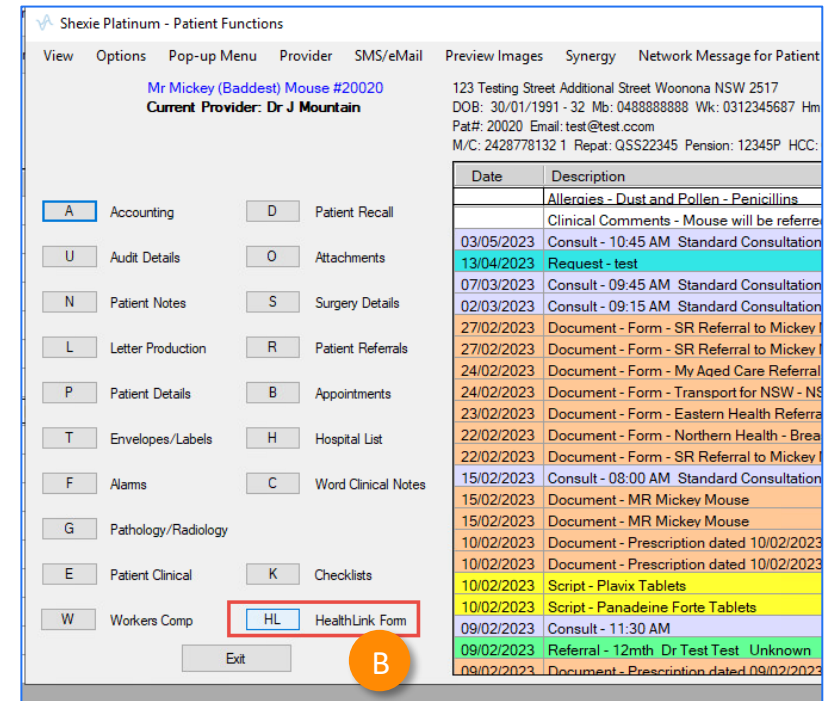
Shexie Platinum - Patient Functions

View Options Pop-up Menu Provider SMS/eMail Preview Images Synergy Network Message for Patient

Mr Mickey (Baddest) Mouse #20020
Current Provider: Dr J Mountain

123 Testing Street Additional Street Woonona NSW 2517
DOB: 30/01/1991 - 32 Mb: 0488888888 Wk: 0312345687 Hm
Pat#: 20020 Email: test@test.ccom
M/C: 2428778132 1 Repat: QSS22345 Pension: 12345P HCC:

A Accounting
U Audit Details
N Patient Notes
L Letter Production
P Patient Details
T Envelopes/Labels
F Alarms
G Pathology/Radiology
E Patient Clinical
W Workers Comp

D Patient Recall
O Attachments
S Surgery Details
R Patient Referrals
B Appointments
H Hospital List
C Word Clinical Notes
K Checklists
HL HealthLink Form

Exit

B

| Date | Description |
|---|---|
| | Allergies - Dust and Pollen - Penicillins |
| | Clinical Comments - Mouse will be referre |
| 03/05/2023 | Consult - 10:45 AM Standard Consultation |
| 13/04/2023 | Request - test |
| 07/03/2023 | Consult - 09:45 AM Standard Consultation |
| 02/03/2023 | Consult - 09:15 AM Standard Consultation |
| 27/02/2023 | Document - Form - SR Referral to Mickey |
| 27/02/2023 | Document - Form - SR Referral to Mickey |
| 24/02/2023 | Document - Form - My Aged Care Referral |
| 24/02/2023 | Document - Form - Transport for NSW - NS |
| 23/02/2023 | Document - Form - Eastern Health Referra |
| 22/02/2023 | Document - Form - Northern Health - Brea |
| 22/02/2023 | Document - Form - SR Referral to Mickey |
| 15/02/2023 | Consult - 08:00 AM Standard Consultation |
| 15/02/2023 | Document - MR Mickey Mouse |
| 15/02/2023 | Document - MR Mickey Mouse |
| 10/02/2023 | Document - Prescription dated 10/02/2023 |
| 10/02/2023 | Document - Prescription dated 10/02/2023 |
| 10/02/2023 | Script - Plavix Tablets |
| 10/02/2023 | Script - Panadeine Forte Tablets |
| 09/02/2023 | Consult - 11:30 AM |
| 09/02/2023 | Referral - 12mth Dr Test Test Unknown |
| 09/02/2023 | Document - Prescription dated 09/02/2023 |